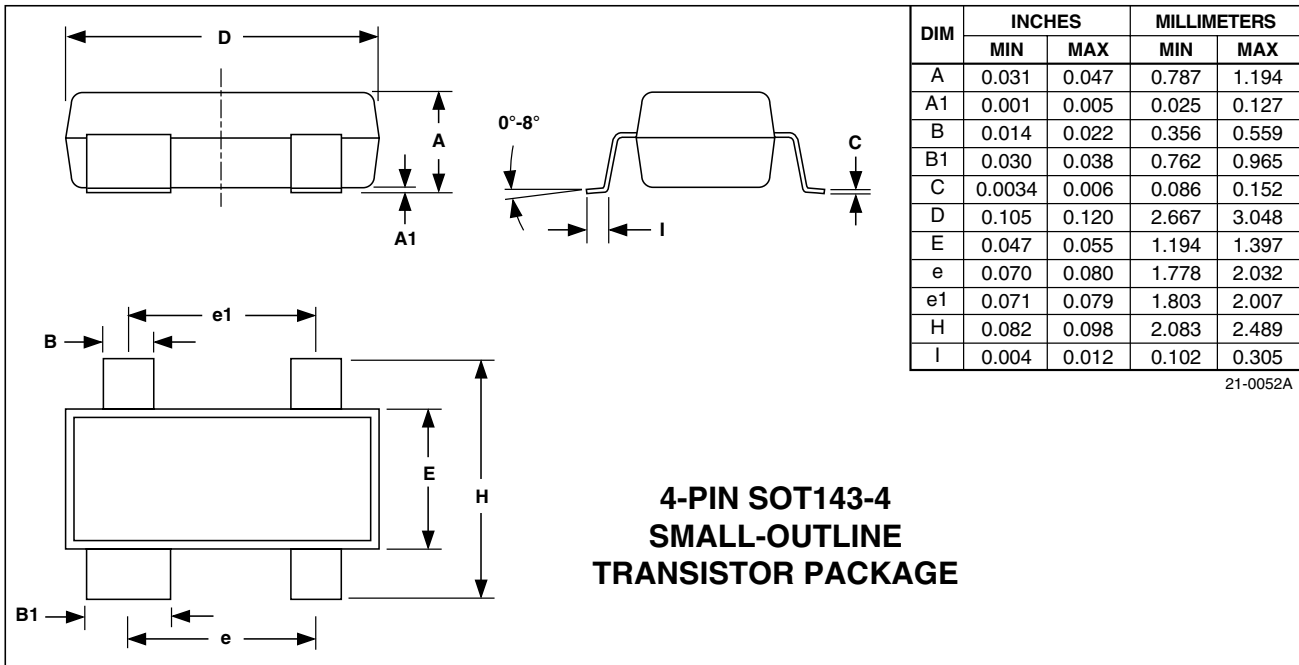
D

A

A1

0°-8°

C

I

e1

B

E

H

B1

e

| DIM | INCHES MIN | INCHES MAX | MILLIMETERS MIN | MILLIMETERS MAX |
|---|---|---|---|---|
| A | 0.031 | 0.047 | 0.787 | 1.194 |
| A1 | 0.001 | 0.005 | 0.025 | 0.127 |
| B | 0.014 | 0.022 | 0.356 | 0.559 |
| B1 | 0.030 | 0.038 | 0.762 | 0.965 |
| C | 0.0034 | 0.006 | 0.086 | 0.152 |
| D | 0.105 | 0.120 | 2.667 | 3.048 |
| E | 0.047 | 0.055 | 1.194 | 1.397 |
| e | 0.070 | 0.080 | 1.778 | 2.032 |
| e1 | 0.071 | 0.079 | 1.803 | 2.007 |
| H | 0.082 | 0.098 | 2.083 | 2.489 |
| I | 0.004 | 0.012 | 0.102 | 0.305 |

21-0052A

4-PIN SOT143-4
SMALL-OUTLINE
TRANSISTOR PACKAGE